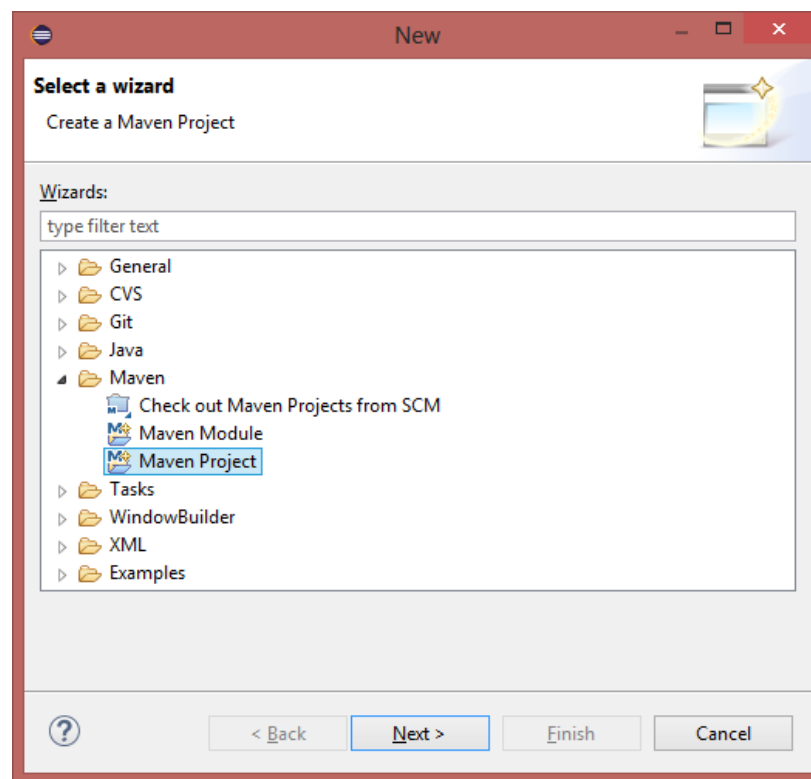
New

Select a wizard

Create a Maven Project

Wizards:

type filter text

General
CVS
Git
Java
Maven
Check out Maven Projects from SCM
Maven Module
Maven Project
Tasks
WindowBuilder
XML
Examples

?

< Back

Next >

Finish

Cancel